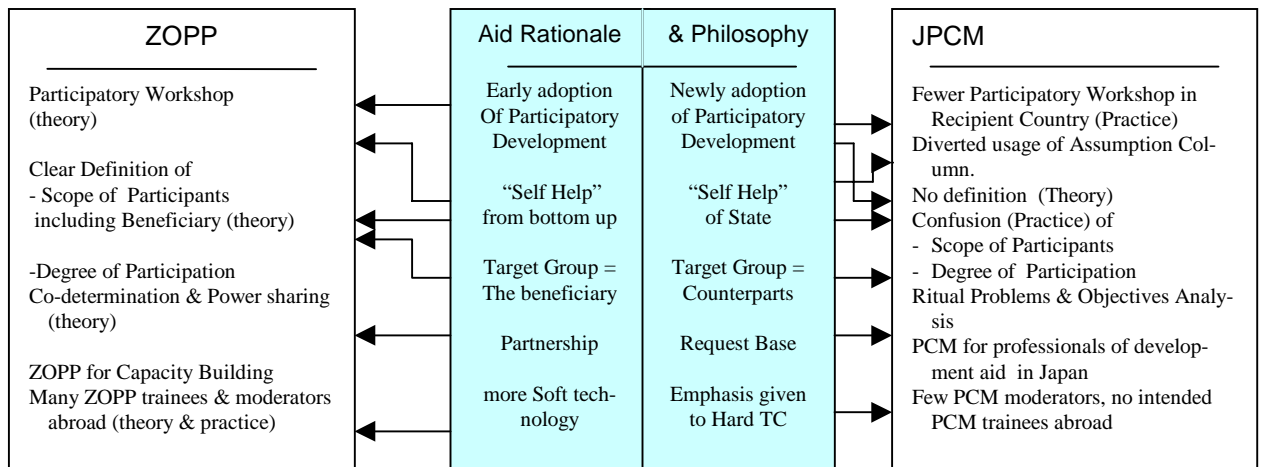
ZOPP

Participatory Workshop (theory)

Clear Definition of
- Scope of Participants including Beneficiary (theory)

-Degree of Participation
Co-determination & Power sharing (theory)

ZOPP for Capacity Building
Many ZOPP trainees & moderators abroad (theory & practice)

Aid Rationale

Early adoption Of Participatory Development

"Self Help" from bottom up

Target Group = The beneficiary

Partnership

more Soft technology

& Philosophy

Newly adoption of Participatory Development

"Self Help" of State

Target Group = Counterparts

Request Base

Emphasis given to Hard TC

JPCM

Fewer Participatory Workshop in Recipient Country (Practice)
Diverted usage of Assumption Column.
No definition (Theory)
Confusion (Practice) of
- Scope of Participants
- Degree of Participation
Ritual Problems & Objectives Analysis
PCM for professionals of development aid in Japan
Few PCM moderators, no intended PCM trainees abroad